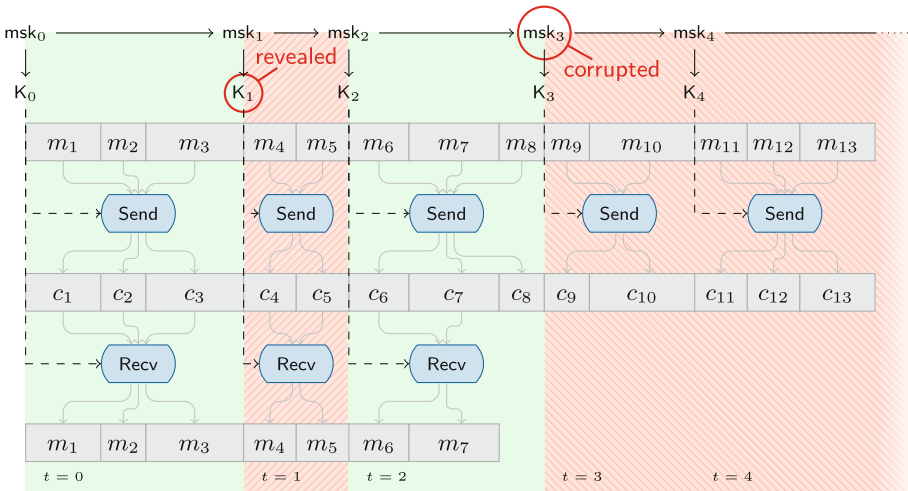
$\mathsf{msk}_0$ $\mathsf{msk}_1$ $\mathsf{msk}_2$ $\mathsf{msk}_3$ $\mathsf{msk}_4$

revealed

corrupted

$\mathsf{K}_0$ $\mathsf{K}_1$ $\mathsf{K}_2$ $\mathsf{K}_3$ $\mathsf{K}_4$

| $m_1$ | $m_2$ | $m_3$ | $m_4$ | $m_5$ | $m_6$ | $m_7$ | $m_8$ | $m_9$ | $m_{10}$ | $m_{11}$ | $m_{12}$ | $m_{13}$ |
|---|---|---|---|---|---|---|---|---|---|---|---|---|

Send Send Send Send Send

| $c_1$ | $c_2$ | $c_3$ | $c_4$ | $c_5$ | $c_6$ | $c_7$ | $c_8$ | $c_9$ | $c_{10}$ | $c_{11}$ | $c_{12}$ | $c_{13}$ |
|---|---|---|---|---|---|---|---|---|---|---|---|---|

Recv Recv Recv

| $m_1$ | $m_2$ | $m_3$ | $m_4$ | $m_5$ | $m_6$ | $m_7$ |
|---|---|---|---|---|---|---|

$t = 0$ $t = 1$ $t = 2$ $t = 3$ $t = 4$